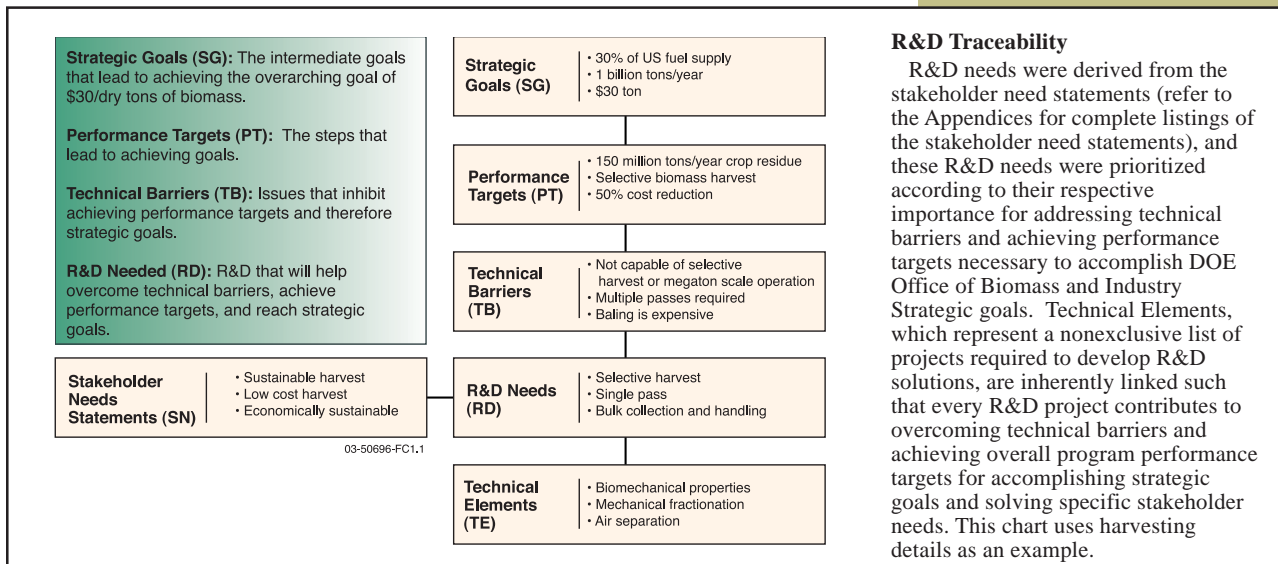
**Strategic Goals (SG):** The intermediate goals that lead to achieving the overarching goal of \$30/dry tons of biomass.

**Performance Targets (PT):** The steps that lead to achieving goals.

**Technical Barriers (TB):** Issues that inhibit achieving performance targets and therefore strategic goals.

**R&D Needed (RD):** R&D that will help overcome technical barriers, achieve performance targets, and reach strategic goals.

Stakeholder Needs Statements (SN)
• Sustainable harvest
• Low cost harvest
• Economically sustainable

03-50696-FC1.1

Strategic Goals (SG)
• 30% of US fuel supply
• 1 billion tons/year
• \$30 ton

Performance Targets (PT)
• 150 million tons/year crop residue
• Selective biomass harvest
• 50% cost reduction

Technical Barriers (TB)
• Not capable of selective harvest or megaton scale operation
• Multiple passes required
• Baling is expensive

R&D Needs (RD)
• Selective harvest
• Single pass
• Bulk collection and handling

Technical Elements (TE)
• Biomechanical properties
• Mechanical fractionation
• Air separation

**R&D Traceability**

R&D needs were derived from the stakeholder need statements (refer to the Appendices for complete listings of the stakeholder need statements), and these R&D needs were prioritized according to their respective importance for addressing technical barriers and achieving performance targets necessary to accomplish DOE Office of Biomass and Industry Strategic goals. Technical Elements, which represent a nonexclusive list of projects required to develop R&D solutions, are inherently linked such that every R&D project contributes to overcoming technical barriers and achieving overall program performance targets for accomplishing strategic goals and solving specific stakeholder needs. This chart uses harvesting details as an example.